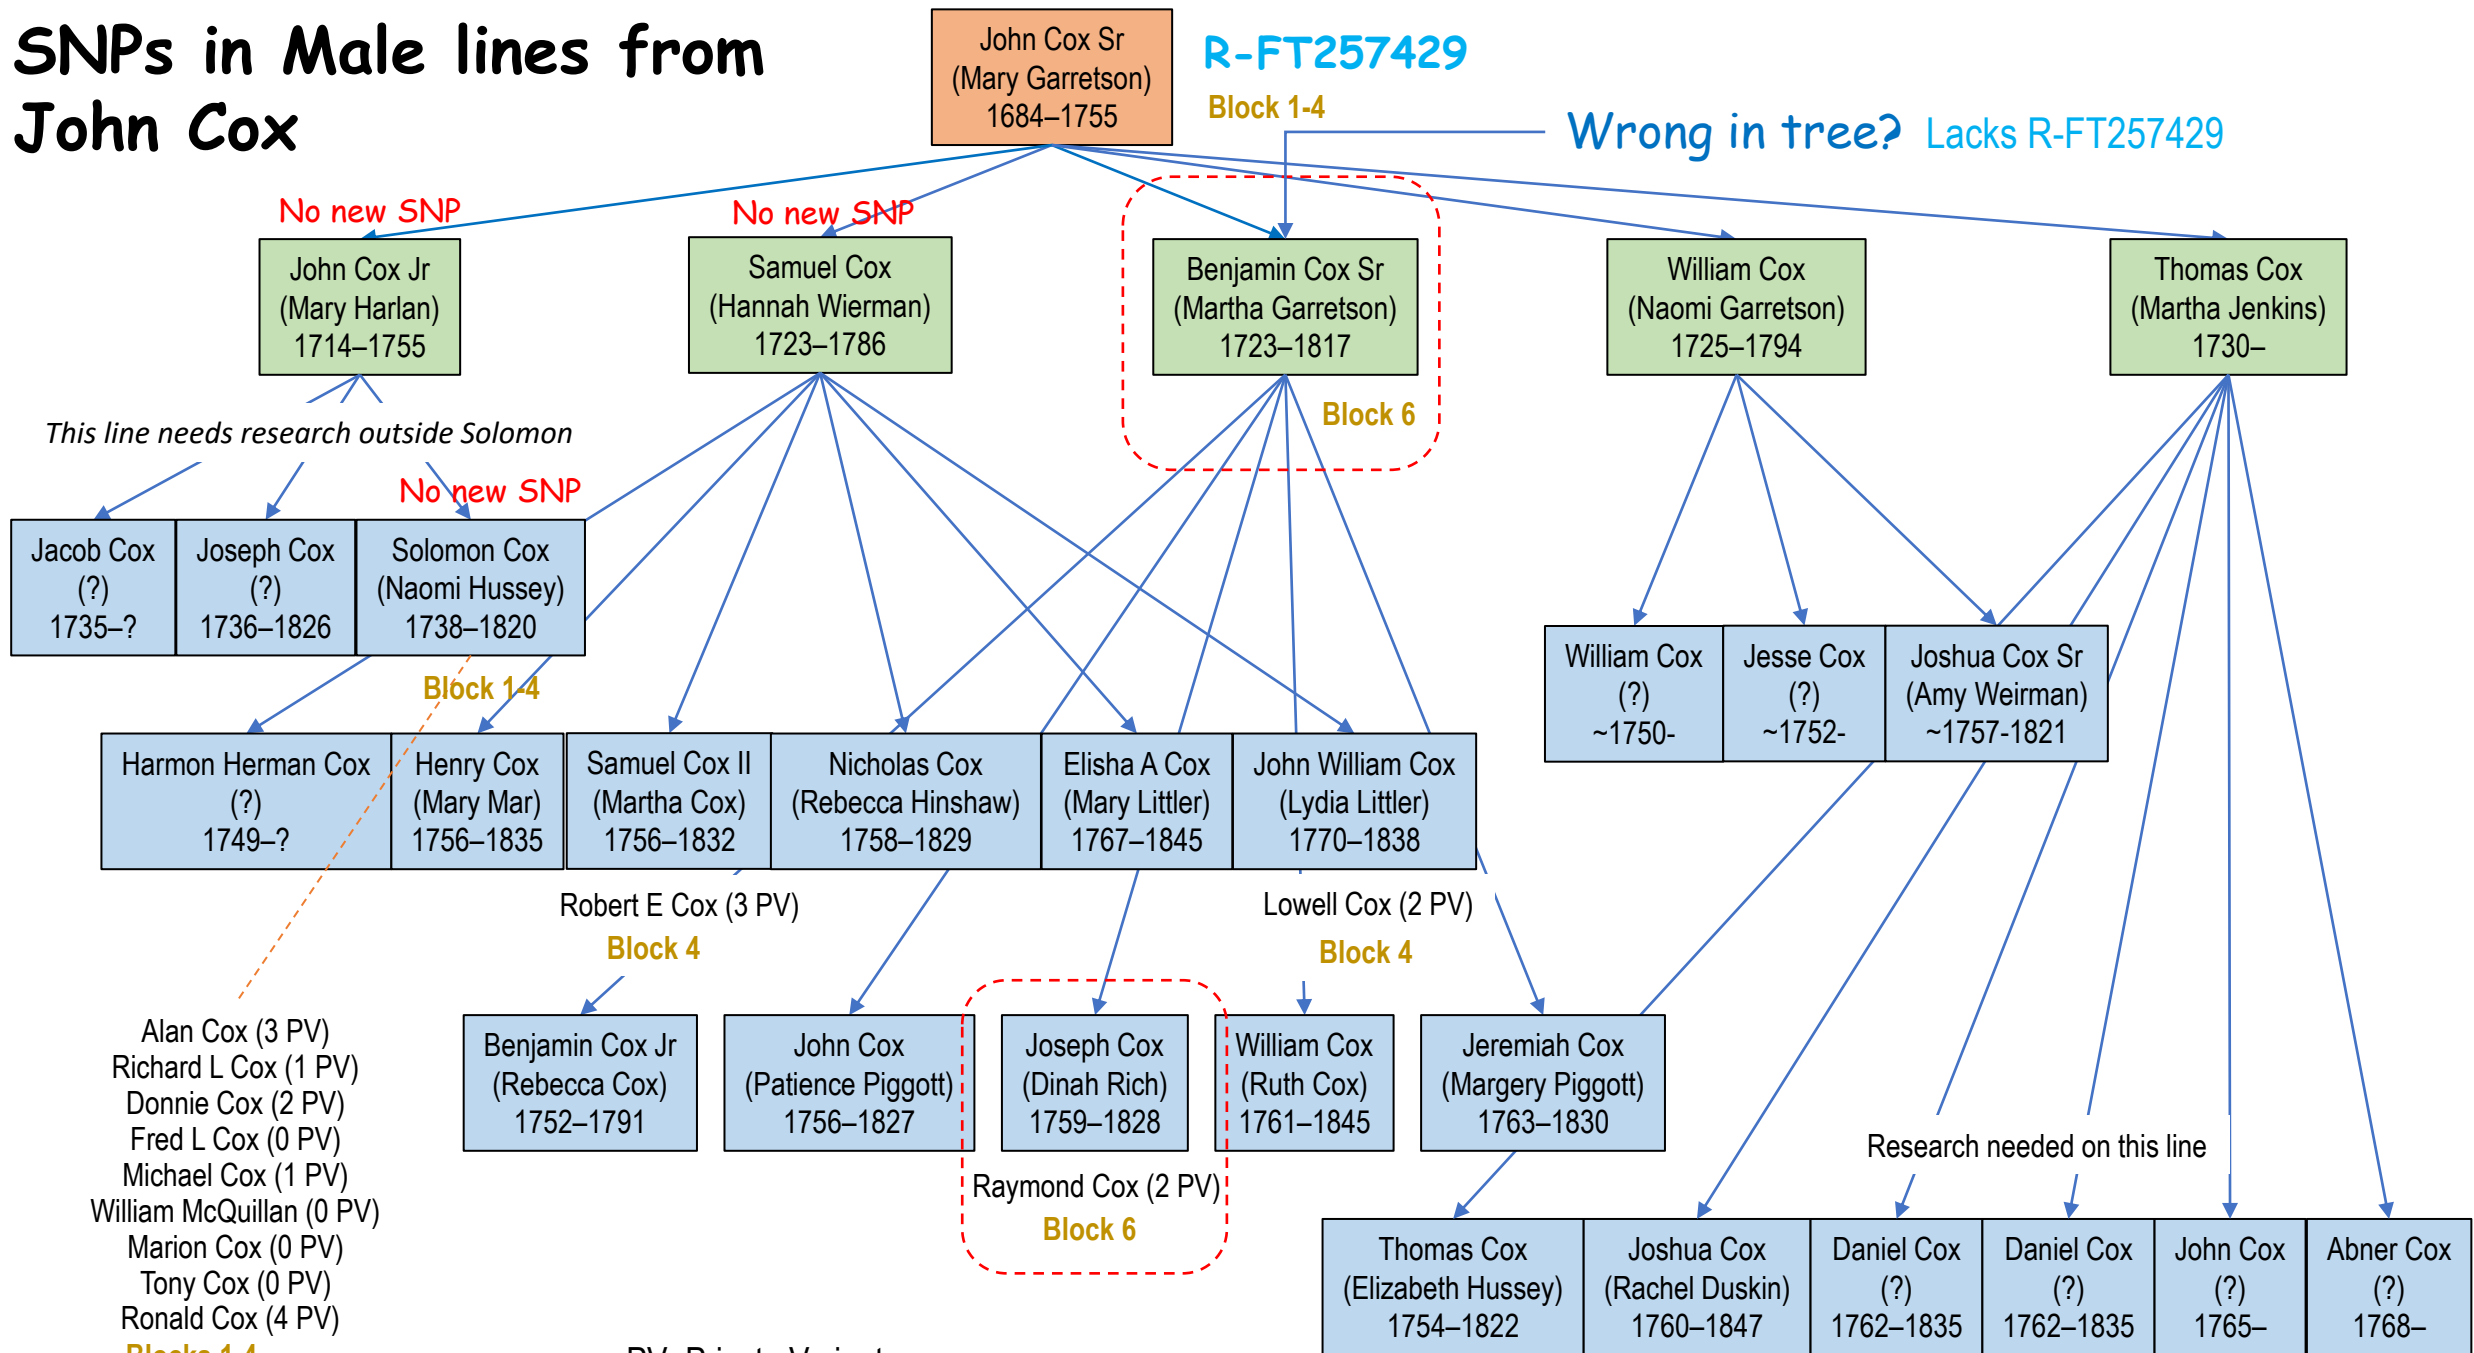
SNPs in Male lines from John Cox

John Cox Sr
(Mary Garretson)
1684–1755

R-FT257429
Block 1-4

Wrong in tree? Lacks R-FT257429

No new SNP
John Cox Jr
(Mary Harlan)
1714–1755

No new SNP
Samuel Cox
(Hannah Wierman)
1723–1786

Benjamin Cox Sr
(Martha Garretson)
1723–1817

Block 6

William Cox
(Naomi Garretson)
1725–1794

Thomas Cox
(Martha Jenkins)
1730–

This line needs research outside Solomon

No new SNP

Jacob Cox
(?)
1735–?

Joseph Cox
(?)
1736–1826

Solomon Cox
(Naomi Hussey)
1738–1820

Block 1-4

William Cox
(?)
~1750-

Jesse Cox
(?)
~1752-

Joshua Cox Sr
(Amy Weirman)
~1757-1821

Harmon Herman Cox
(?)
1749–?

Henry Cox
(Mary Mar)
1756–1835

Samuel Cox II
(Martha Cox)
1756–1832

Nicholas Cox
(Rebecca Hinshaw)
1758–1829

Elisha A Cox
(Mary Littler)
1767–1845

John William Cox
(Lydia Littler)
1770–1838

Robert E Cox (3 PV)
Block 4

Lowell Cox (2 PV)
Block 4

Alan Cox (3 PV)
Richard L Cox (1 PV)
Donnie Cox (2 PV)
Fred L Cox (0 PV)
Michael Cox (1 PV)
William McQuillan (0 PV)
Marion Cox (0 PV)
Tony Cox (0 PV)
Ronald Cox (4 PV)
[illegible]

Benjamin Cox Jr
(Rebecca Cox)
1752–1791

John Cox
(Patience Piggott)
1756–1827

Joseph Cox
(Dinah Rich)
1759–1828

William Cox
(Ruth Cox)
1761–1845

Jeremiah Cox
(Margery Piggott)
1763–1830

Raymond Cox (2 PV)
Block 6

Research needed on this line

Thomas Cox
(Elizabeth Hussey)
1754–1822

Joshua Cox
(Rachel Duskin)
1760–1847

Daniel Cox
(?)
1762–1835

Daniel Cox
(?)
1762–1835

John Cox
(?)
1765–

Abner Cox
(?)
1768–

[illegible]